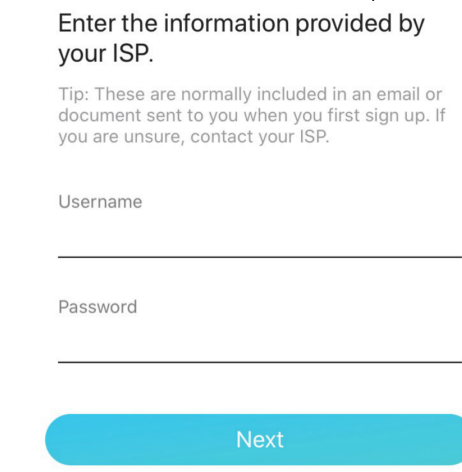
Enter the information provided by your ISP.

Tip: These are normally included in an email or document sent to you when you first sign up. If you are unsure, contact your ISP.

Username

Password

Next